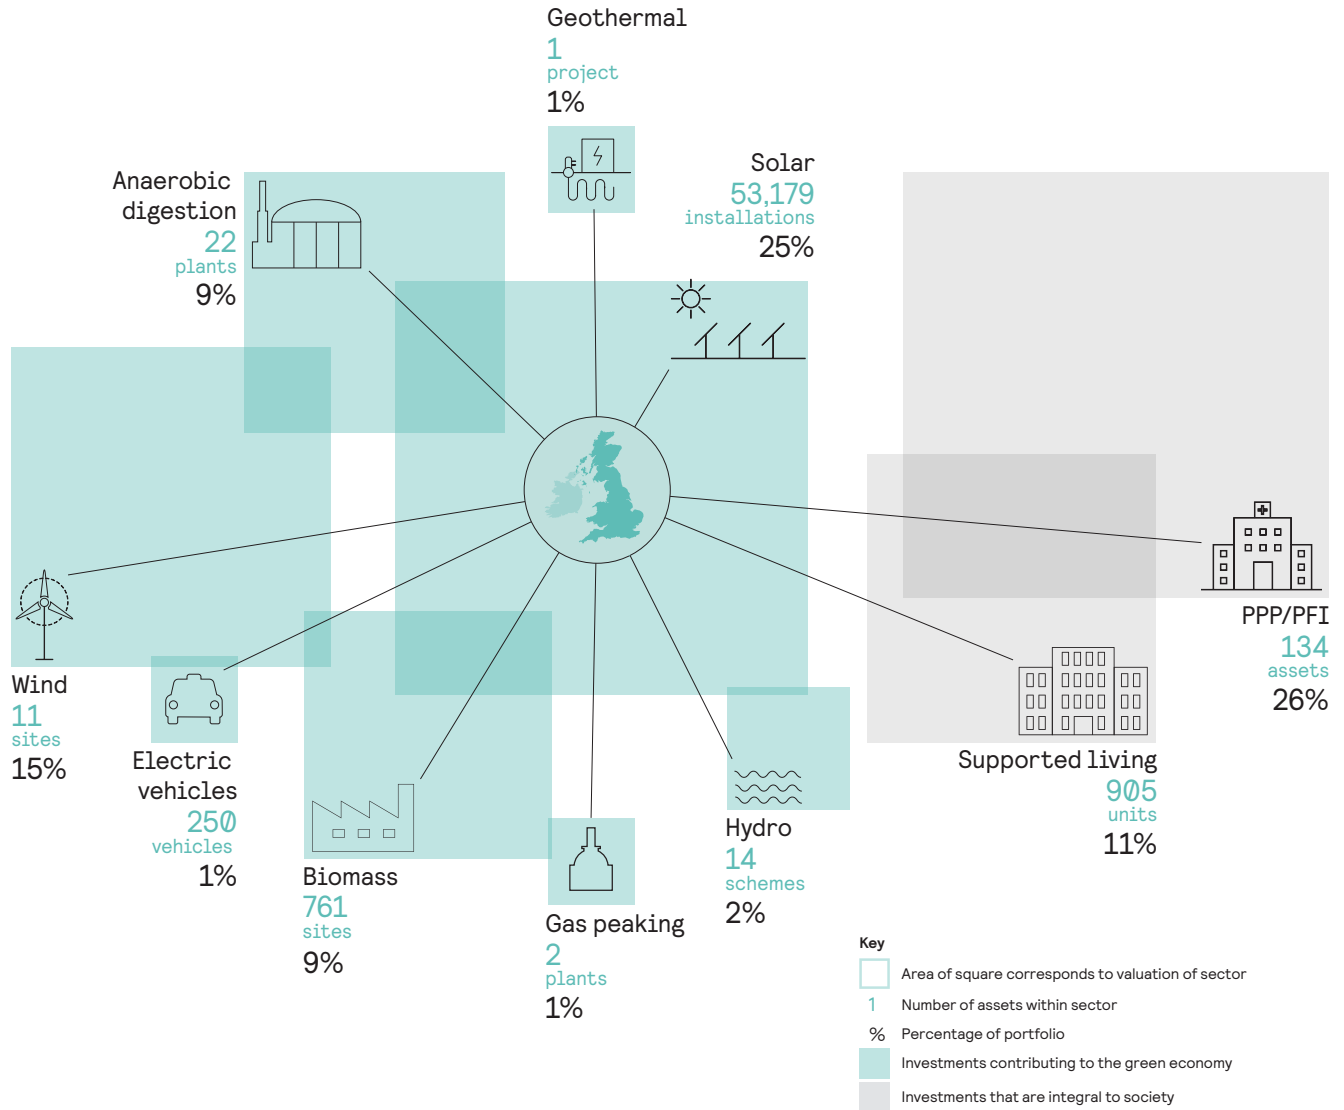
Geothermal
1
project
1%

Anaerobic digestion
22
plants
9%

Solar
53,179
installations
25%

PPP/PFI
134
assets
26%

Wind
11
sites
15%

Electric vehicles
250
vehicles
1%

Biomass
761
sites
9%

Gas peaking
2
plants
1%

Hydro
14
schemes
2%

Supported living
905
units
11%

Key
Area of square corresponds to valuation of sector
1 Number of assets within sector
% Percentage of portfolio
Investments contributing to the green economy
Investments that are integral to society